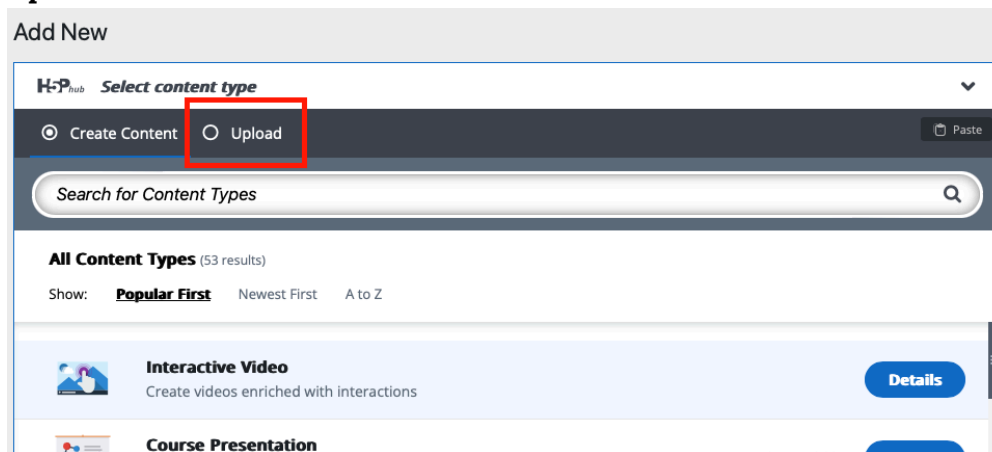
Add New

H5P hub Select content type

Create Content
Upload
Paste

Search for Content Types

All Content Types (53 results)

Show: Popular First Newest First A to Z

Interactive Video
Create videos enriched with interactions
Details

Course Presentation